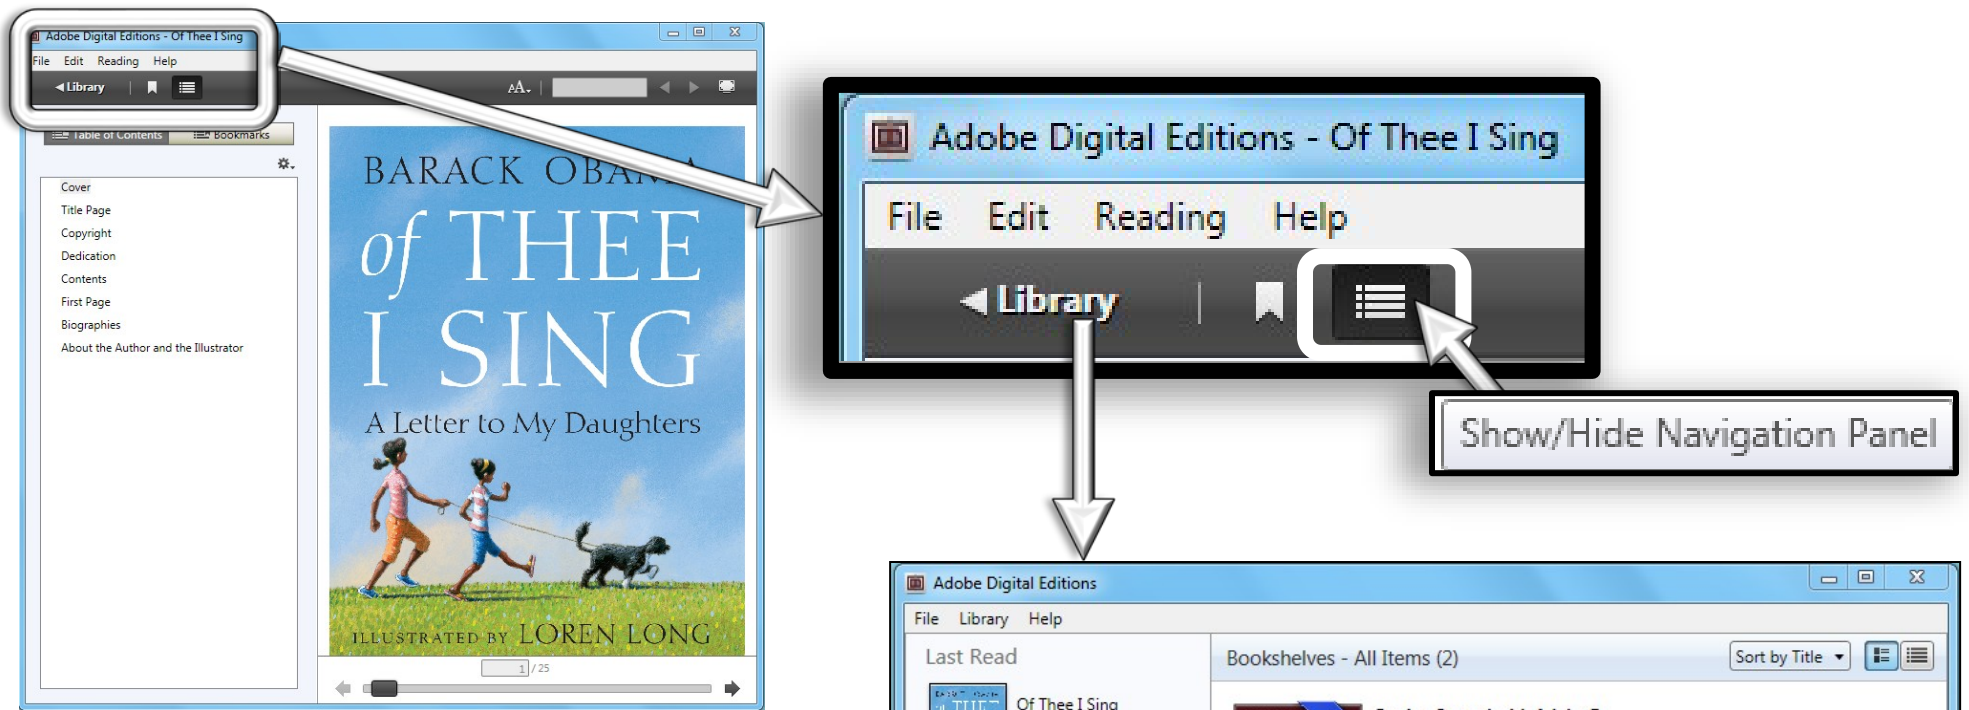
Adobe Digital Editions - Of Thee I Sing

File Edit Reading Help

◀ Library

AA

Table of Contents Bookmarks

Cover
Title Page
Copyright
Dedication
Contents
First Page
Biographies
About the Author and the Illustrator

BARACK OBAMA
of THEE I SING
A Letter to My Daughters
ILLUSTRATED BY LOREN LONG

1 / 25

Adobe Digital Editions - Of Thee I Sing

File Edit Reading Help

◀ Library

Show/Hide Navigation Panel

Adobe Digital Editions

File Library Help

Last Read

Bookshelves - All Items (2)

Sort by Title

Of Thee I Sing